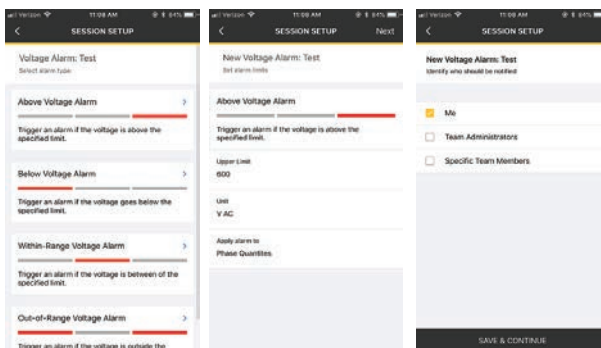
Verizon 11:08 AM 84%
<
SESSION SETUP

Voltage Alarm: Test
Select alarm type

Above Voltage Alarm >
Trigger an alarm if the voltage is above the specified limit.

Below Voltage Alarm >
Trigger an alarm if the voltage goes below the specified limit.

Within-Range Voltage Alarm >
Trigger an alarm if the voltage is between of the specified limit.

Out-of-Range Voltage Alarm >
Trigger an alarm if the voltage is outside the

Verizon 11:08 AM 84%
<
SESSION SETUP
Next

New Voltage Alarm: Test
Set alarm limits

Above Voltage Alarm
Trigger an alarm if the voltage is above the specified limit.

Upper Limit
600

Unit
V AC

Apply alarm to
Phase Quantities

Verizon 11:08 AM 84%
<
SESSION SETUP

New Voltage Alarm: Test
Identify who should be notified

Me
Team Administrators
Specific Team Members

SAVE & CONTINUE